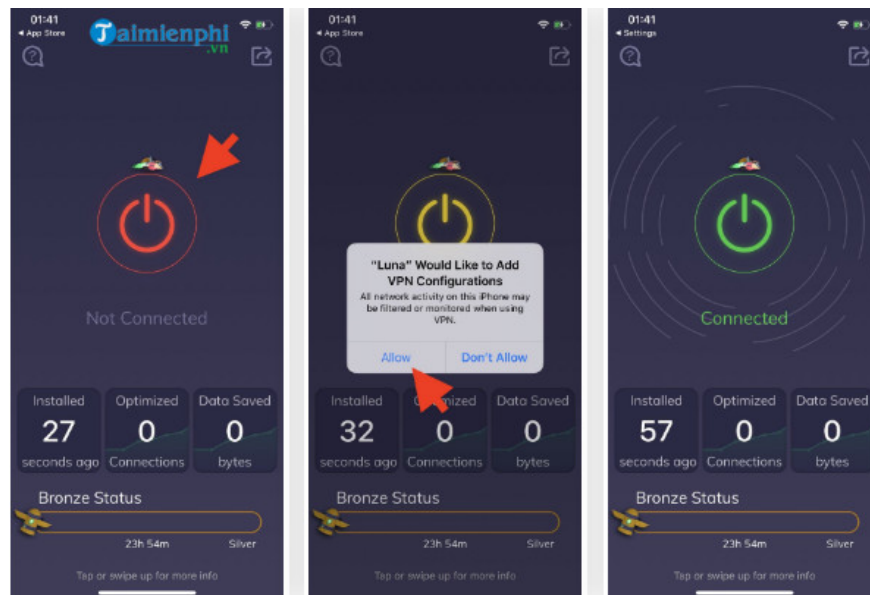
01:41
◂ App Store
Taimienphi.vn

Not Connected

Installed
27
seconds ago

Optimized
0
Connections

Data Saved
0
bytes

Bronze Status
23h 54m
Silver
Tap or swipe up for more info

01:41
◂ App Store

"Luna" Would Like to Add VPN Configurations
All network activity on this iPhone may be filtered or monitored when using VPN.
Allow
Don't Allow

Installed
32
seconds ago

O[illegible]ized
0
Connections

Data Saved
0
bytes

Bronze Status
23h 54m
Silver
Tap or swipe up for more info

01:41
◂ Settings

Connected

Installed
57
seconds ago

Optimized
0
Connections

Data Saved
0
bytes

Bronze Status
23h 54m
Silver
Tap or swipe up for more info